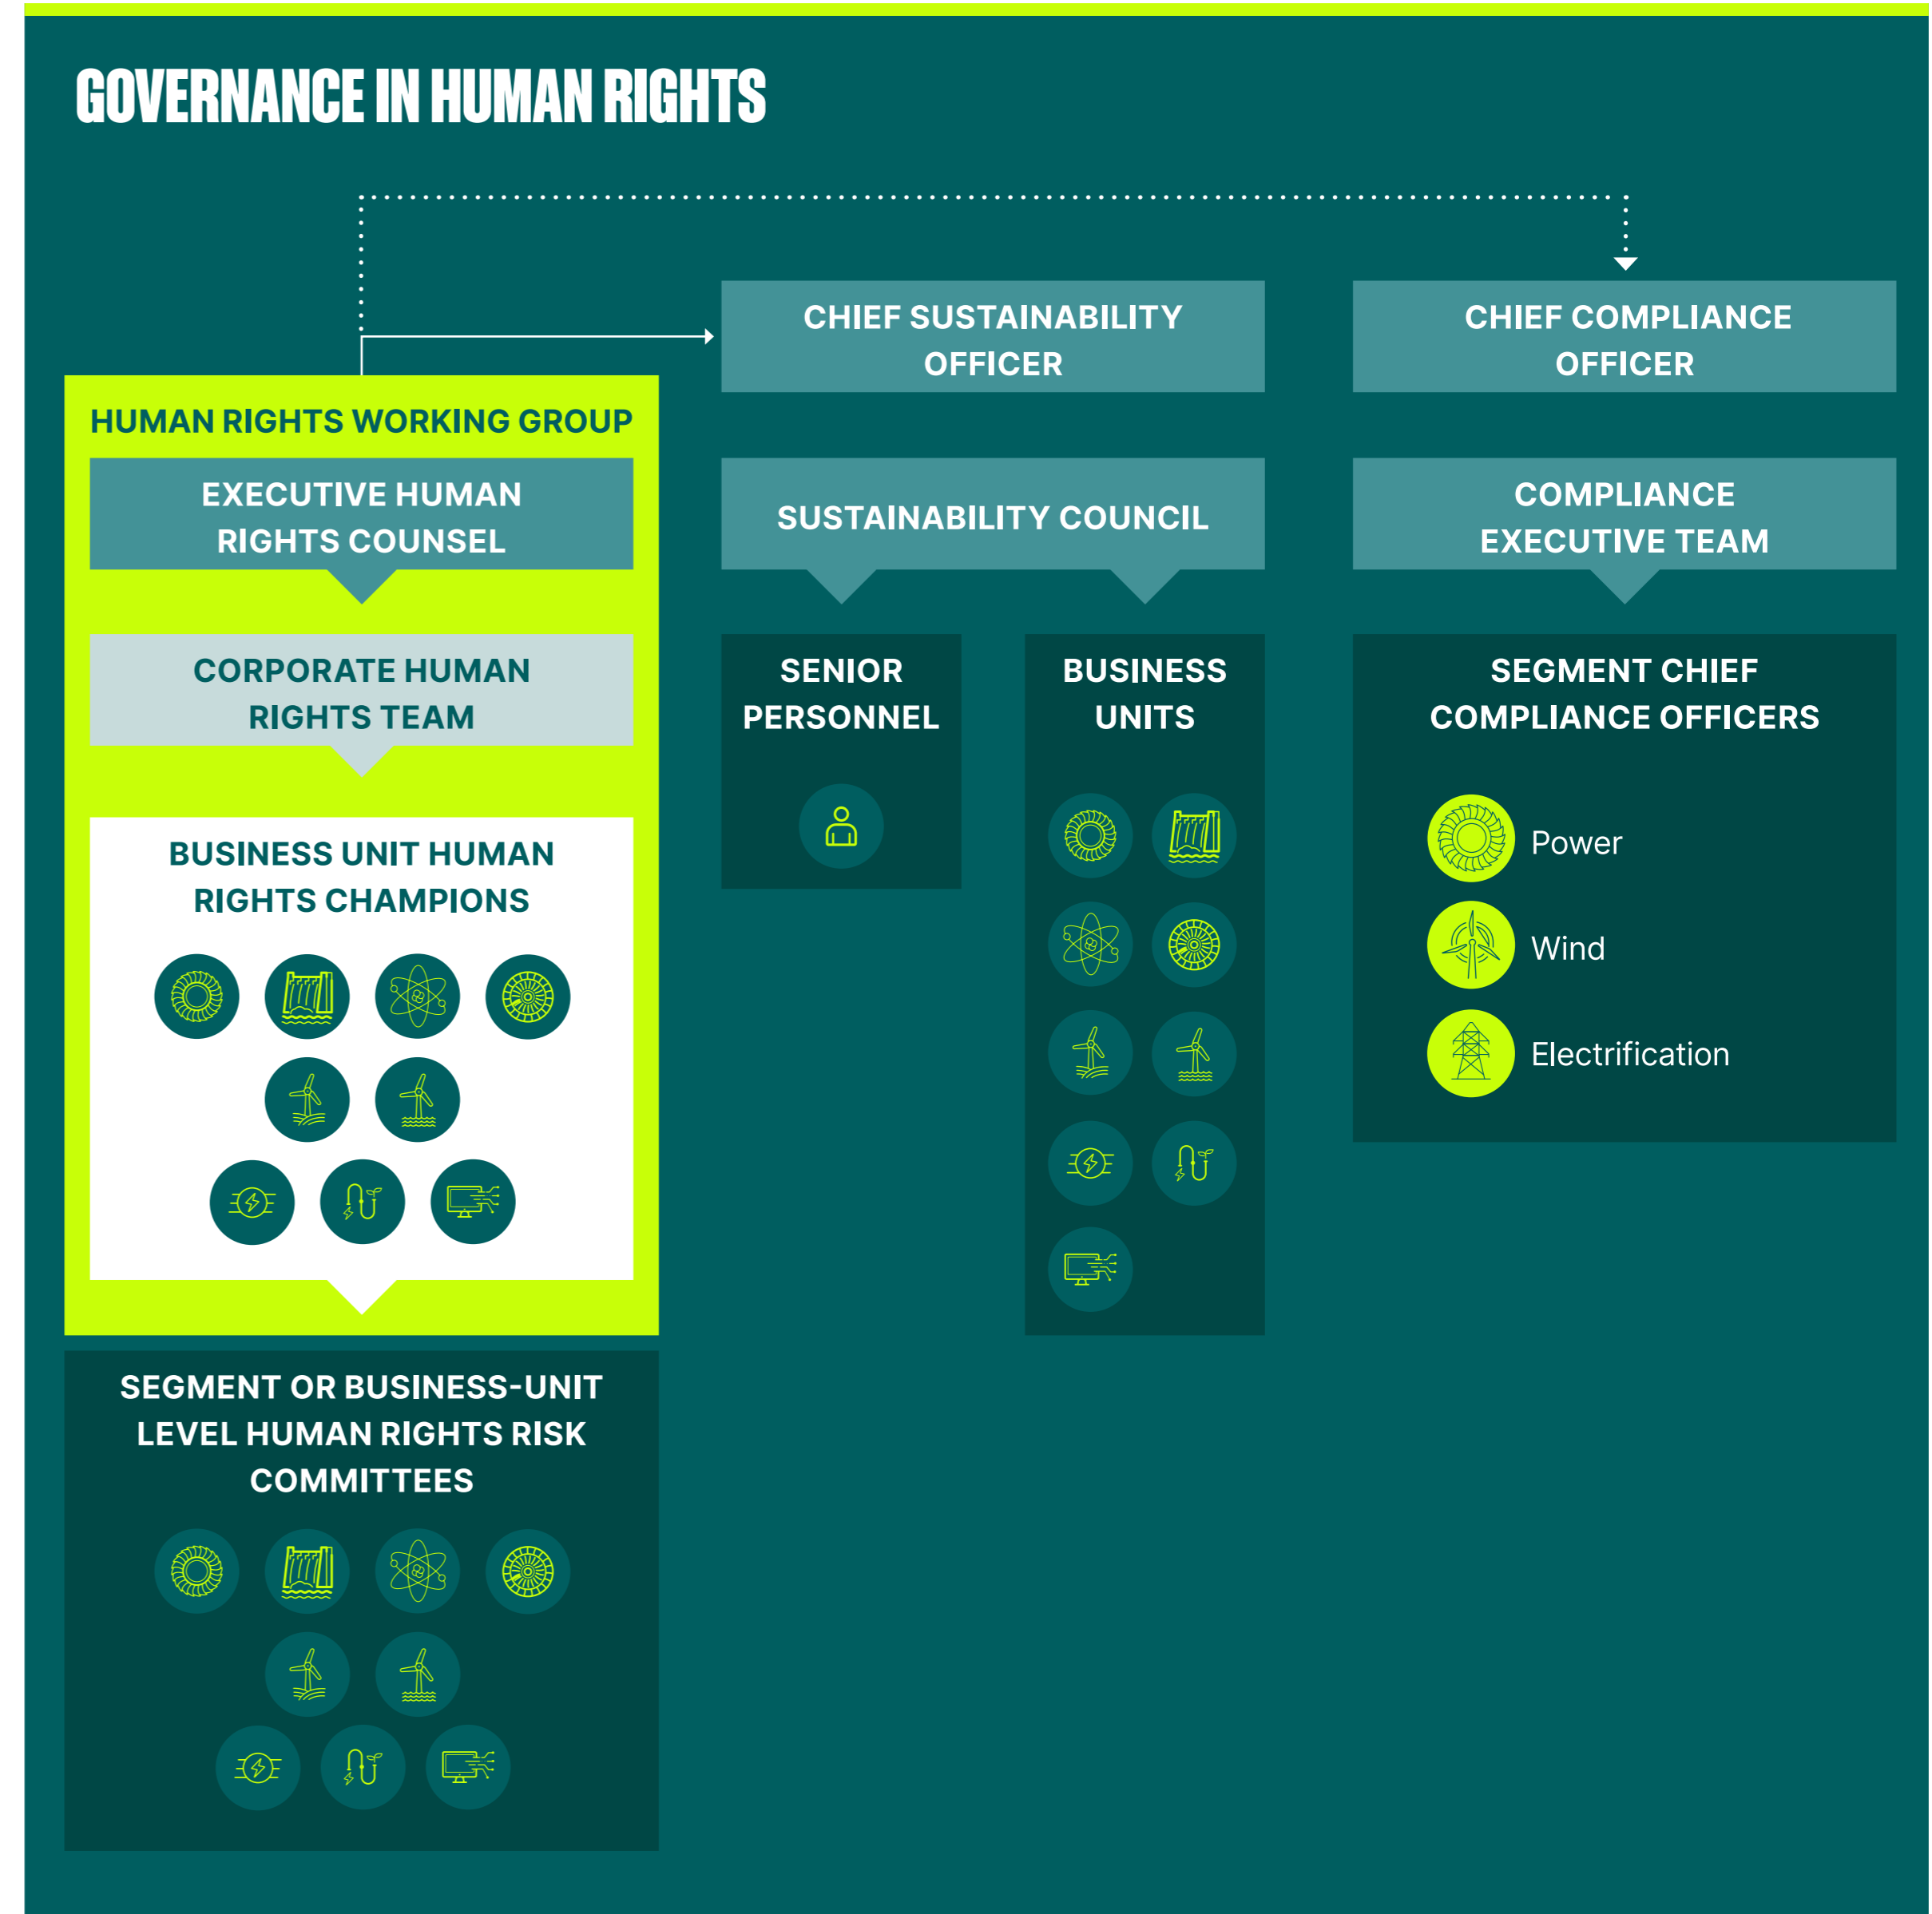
GOVERNANCE IN HUMAN RIGHTS

CHIEF SUSTAINABILITY OFFICER

CHIEF COMPLIANCE OFFICER

HUMAN RIGHTS WORKING GROUP

EXECUTIVE HUMAN RIGHTS COUNSEL

CORPORATE HUMAN RIGHTS TEAM

BUSINESS UNIT HUMAN RIGHTS CHAMPIONS

SUSTAINABILITY COUNCIL

SENIOR PERSONNEL

BUSINESS UNITS

COMPLIANCE EXECUTIVE TEAM

SEGMENT CHIEF COMPLIANCE OFFICERS

Power

Wind

Electrification

SEGMENT OR BUSINESS-UNIT LEVEL HUMAN RIGHTS RISK COMMITTEES